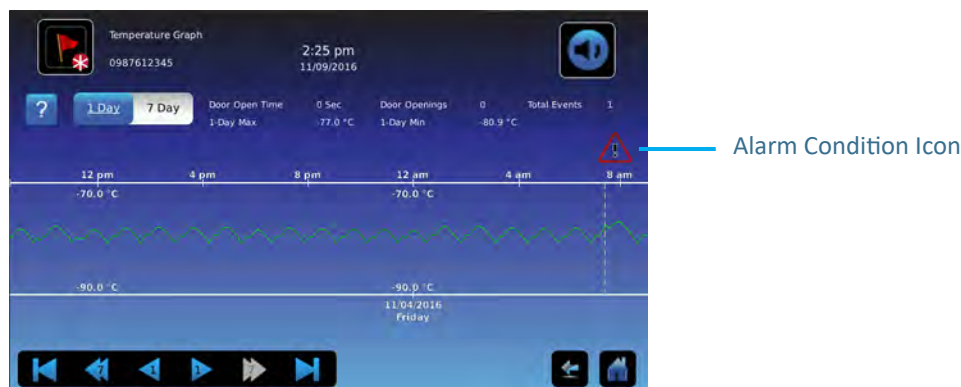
Temperature Graph
0987612345

2:25 pm
11/09/2016

?
1 Day
7 Day

Door Open Time 0 Sec
1-Day Max -77.0 °C
Door Openings 0
1-Day Min -80.9 °C
Total Events 1

5

Alarm Condition Icon

12 pm
4 pm
8 pm
12 am
4 am
8 am

-70.0 °C
-70.0 °C

-90.0 °C
-90.0 °C
11/04/2016
Friday

7
1
1
7